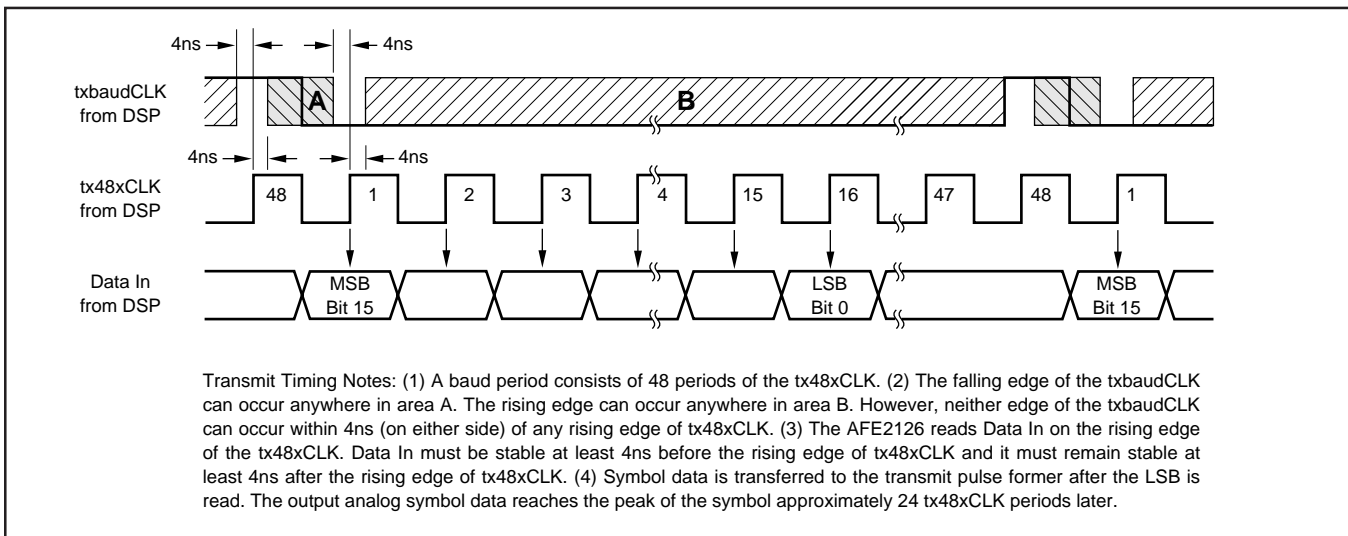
4ns
4ns
txbaudCLK from DSP
A
B
4ns
4ns
tx48xCLK from DSP
48
1
2
3
4
15
16
47
48
1
Data In from DSP
MSB Bit 15
LSB Bit 0
MSB Bit 15

Transmit Timing Notes: (1) A baud period consists of 48 periods of the tx48xCLK. (2) The falling edge of the txbaudCLK can occur anywhere in area A. The rising edge can occur anywhere in area B. However, neither edge of the txbaudCLK can occur within 4ns (on either side) of any rising edge of tx48xCLK. (3) The AFE2126 reads Data In on the rising edge of the tx48xCLK. Data In must be stable at least 4ns before the rising edge of tx48xCLK and it must remain stable at least 4ns after the rising edge of tx48xCLK. (4) Symbol data is transferred to the transmit pulse former after the LSB is read. The output analog symbol data reaches the peak of the symbol approximately 24 tx48xCLK periods later.